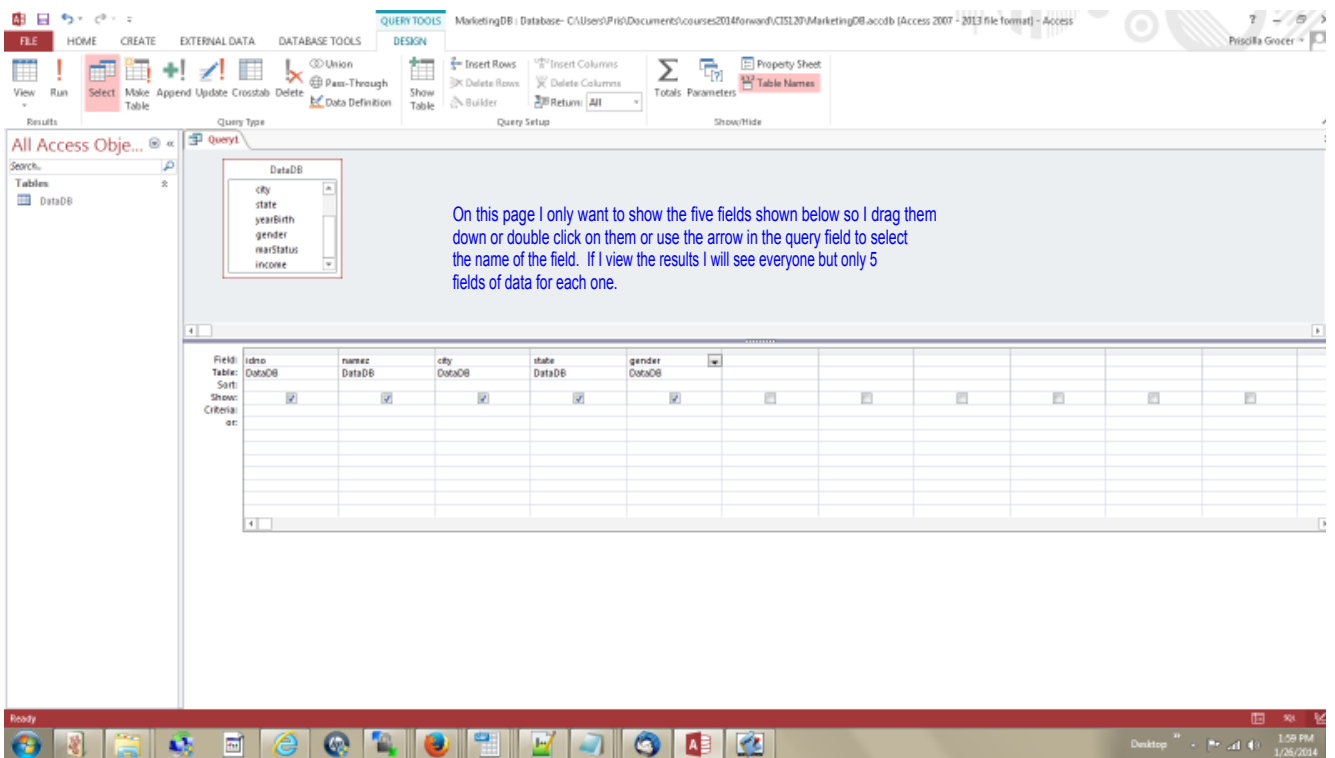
QUERY TOOLS MarketingDB : Database- C:\Users\Pris\Documents\courses2014forward\CIS120\MarketingDB.accdb (Access 2007 - 2013 file format) - Access

? – ▢ ×

FILE HOME CREATE EXTERNAL DATA DATABASE TOOLS DESIGN

Priscilla Grocer

View Run Select Make Table Append Update Crosstab Delete Union Pass-Through Data Definition Show Table Insert Rows Delete Rows Builder Insert Columns Delete Columns Return: All Totals Parameters Property Sheet Table Names

Results Query Type Query Setup Show/Hide

All Access Obje... « Query1

Search...

Tables

DataDB

DataDB
city
state
yearBirth
gender
marStatus
income

On this page I only want to show the five fields shown below so I drag them down or double click on them or use the arrow in the query field to select the name of the field. If I view the results I will see everyone but only 5 fields of data for each one.

| Field: | idno | namez | city | state | gender |
|---|---|---|---|---|---|
| Table: | DataDB | DataDB | DataDB | DataDB | DataDB |
| Sort: | | | | | |
| Show: | ☑ | ☑ | ☑ | ☑ | ☑ |
| Criteria: | | | | | |
| or: | | | | | |

Ready

Desktop 1:59 PM 1/26/2014